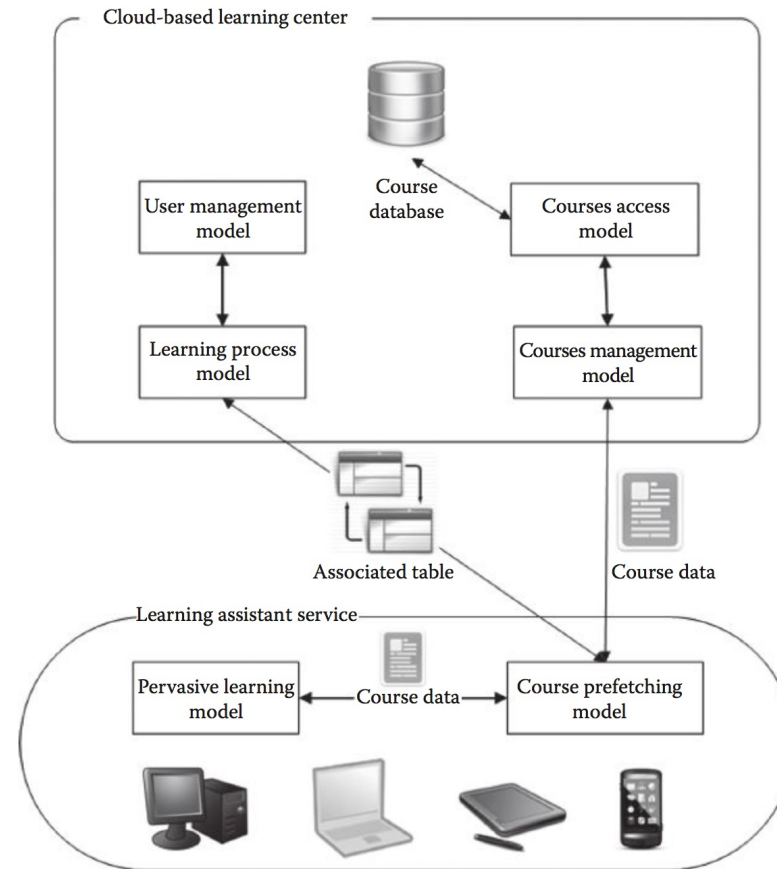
Cloud-based learning center

Course database

User management model

Courses access model

Learning process model

Courses management model

Associated table

Course data

Learning assistant service

Pervasive learning model

Course data

Course prefetching model